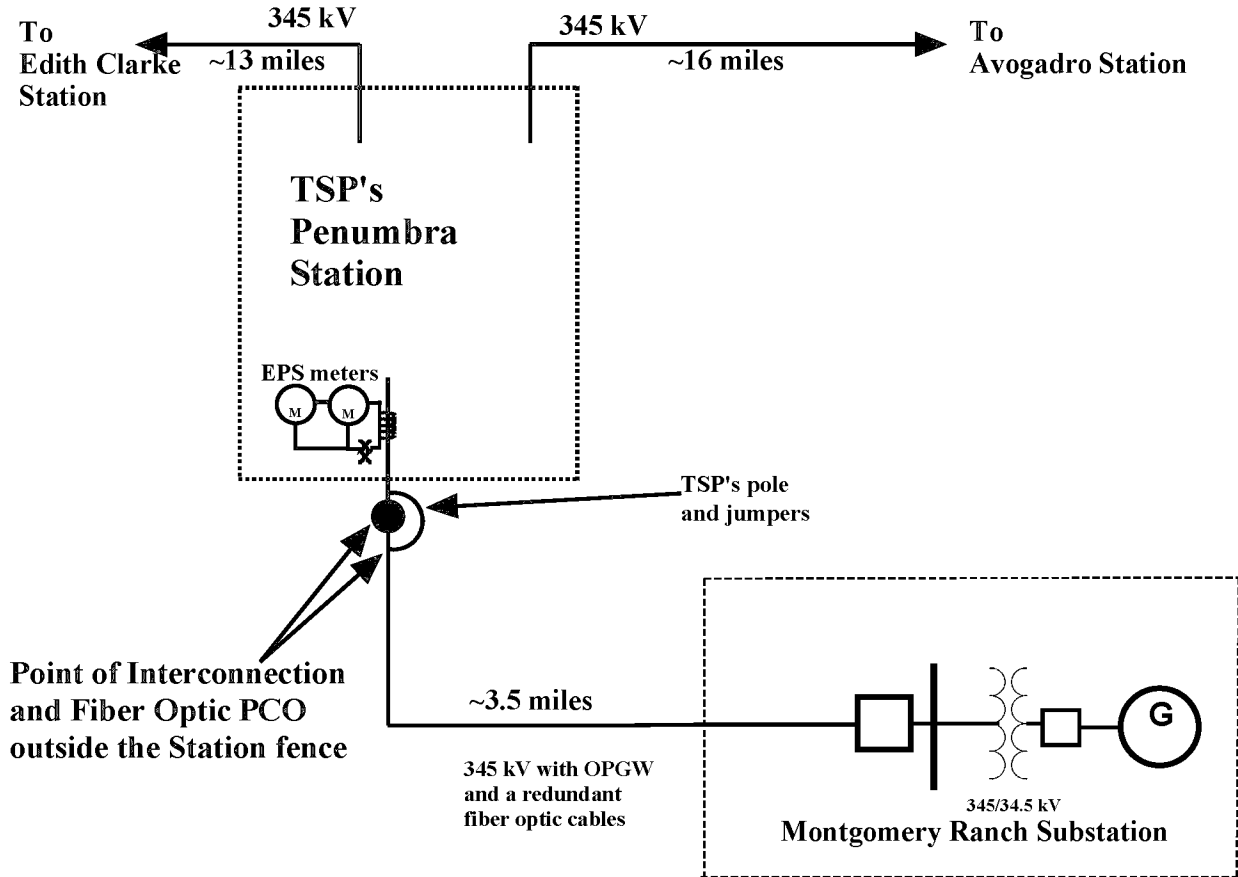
To Edith Clarke Station

345 kV
~13 miles

345 kV
~16 miles

To Avogadro Station

TSP's Penumbra Station

EPS meters

M

M

TSP's pole and jumpers

Point of Interconnection and Fiber Optic PCO outside the Station fence

~3.5 miles

345 kV with OPGW and a redundant fiber optic cables

345/34.5 kV

Montgomery Ranch Substation

G